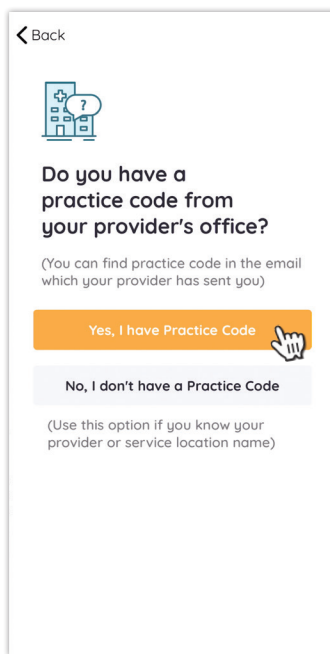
Back

?

Do you have a practice code from your provider's office?

(You can find practice code in the email which your provider has sent you)

Yes, I have Practice Code

No, I don't have a Practice Code

(Use this option if you know your provider or service location name)